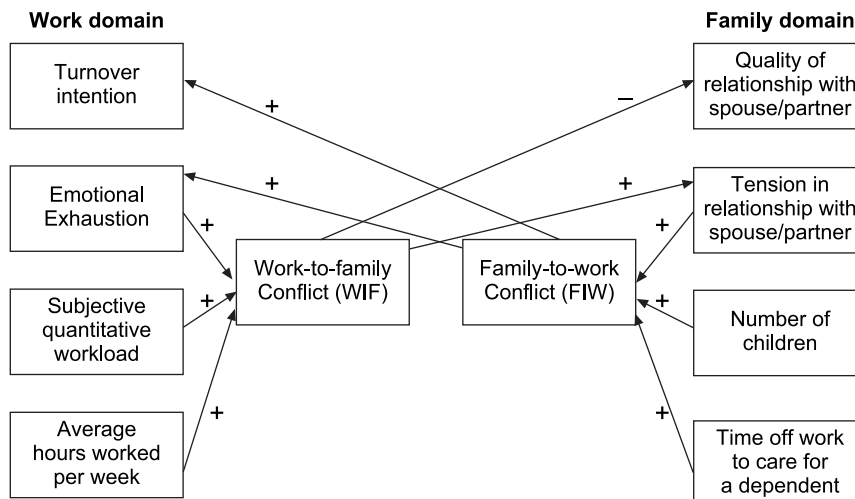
Work domain

Family domain

Turnover intention

+

–

Quality of relationship with spouse/partner

Emotional Exhaustion

+

+

Tension in relationship with spouse/partner

+

+

Work-to-family Conflict (WIF)

Family-to-work Conflict (FIW)

Subjective quantitative workload

+

+

Number of children

Average hours worked per week

+

+

Time off work to care for a dependent